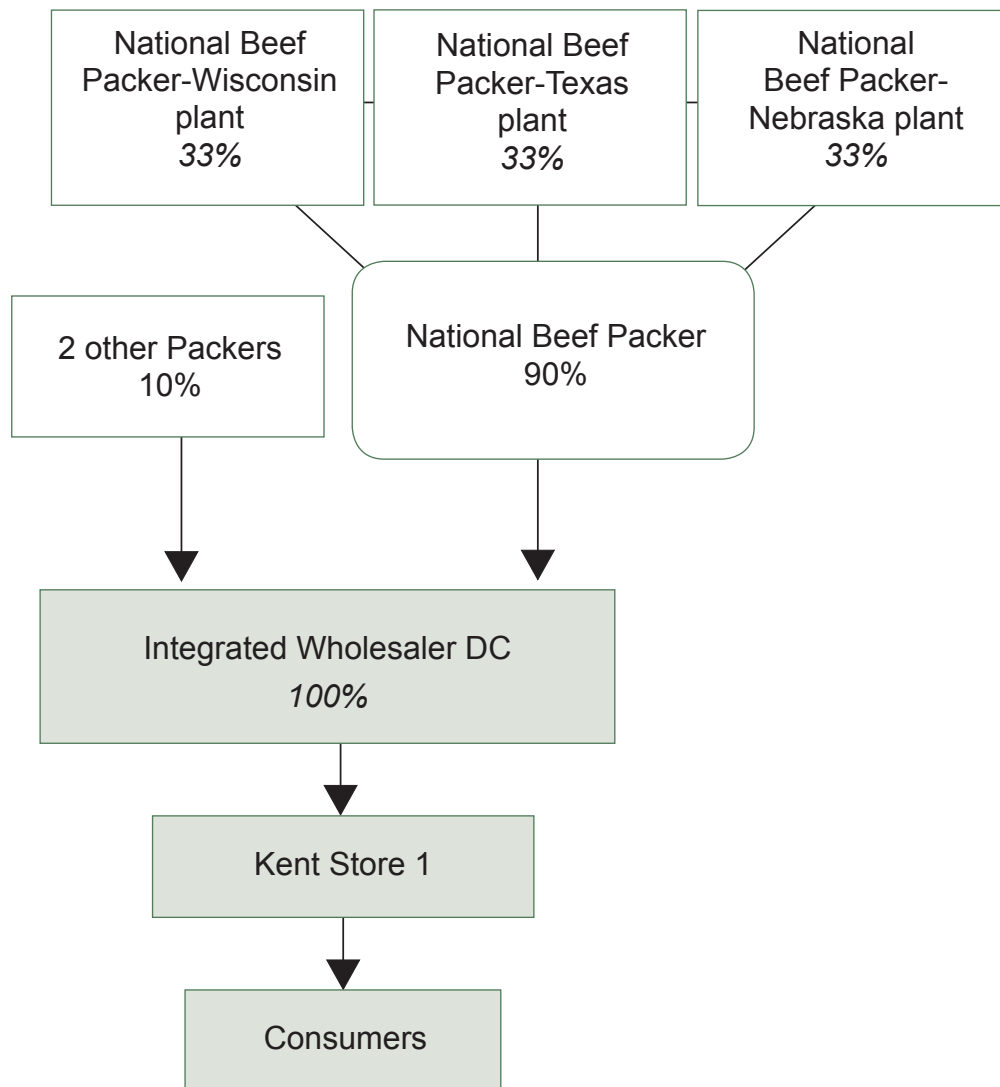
National Beef Packer-Wisconsin plant
*33%*

National Beef Packer-Texas plant
*33%*

National Beef Packer-Nebraska plant
*33%*

2 other Packers
10%

National Beef Packer
90%

Integrated Wholesaler DC
*100%*

Kent Store 1

Consumers